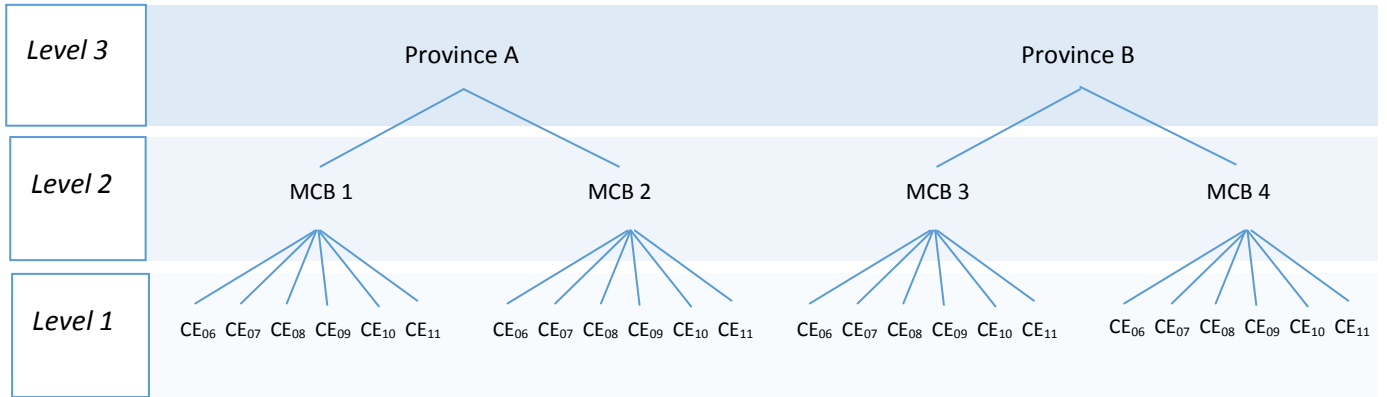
Level 3
Province A
Province B

Level 2
MCB 1
MCB 2
MCB 3
MCB 4

Level 1
$CE_{06}$ $CE_{07}$ $CE_{08}$ $CE_{09}$ $CE_{10}$ $CE_{11}$
$CE_{06}$ $CE_{07}$ $CE_{08}$ $CE_{09}$ $CE_{10}$ $CE_{11}$
$CE_{06}$ $CE_{07}$ $CE_{08}$ $CE_{09}$ $CE_{10}$ $CE_{11}$
$CE_{06}$ $CE_{07}$ $CE_{08}$ $CE_{09}$ $CE_{10}$ $CE_{11}$